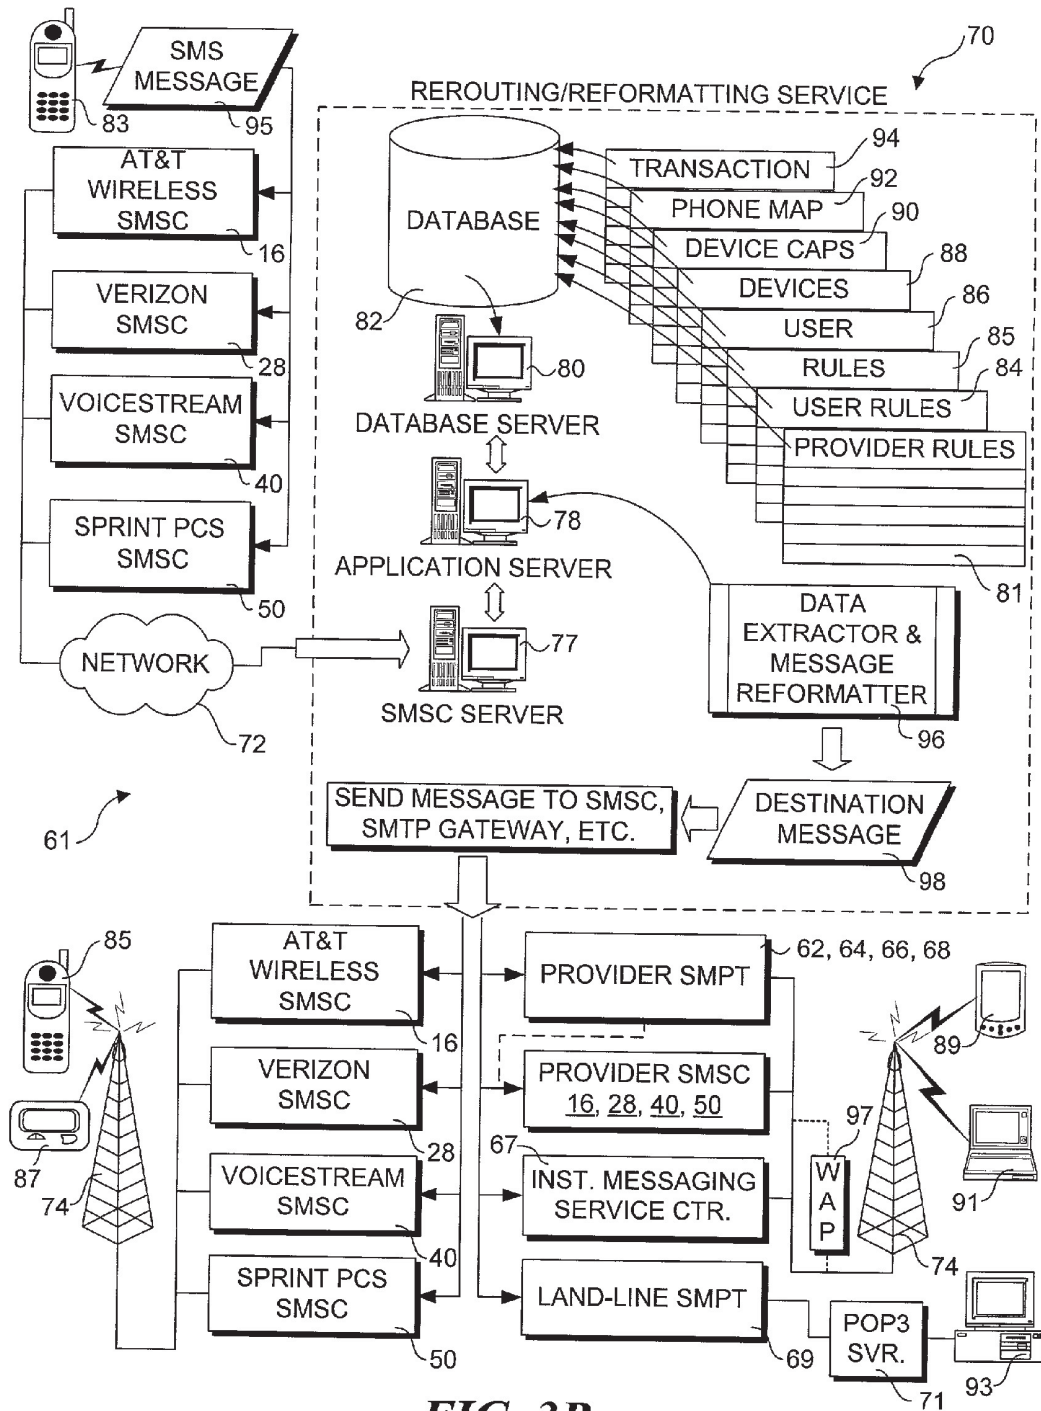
70

SMS MESSAGE

83

95

RE­ROUTING/REFORMATTING SERVICE

AT&T WIRELESS SMSC

16

VERIZON SMSC

28

VOICESTREAM SMSC

40

SPRINT PCS SMSC

50

NETWORK

72

61

DATABASE

82

80

DATABASE SERVER

78

APPLICATION SERVER

77

SMSC SERVER

TRANSACTION 94

PHONE MAP 92

DEVICE CAPS 90

DEVICES 88

USER 86

RULES 85

USER RULES 84

PROVIDER RULES

81

DATA EXTRACTOR & MESSAGE REFORMATTER

96

SEND MESSAGE TO SMSC, SMTP GATEWAY, ETC.

DESTINATION MESSAGE

98

85

AT&T WIRELESS SMSC

16

VERIZON SMSC

28

VOICESTREAM SMSC

40

SPRINT PCS SMSC

50

87

74

PROVIDER SMPT

62, 64, 66, 68

PROVIDER SMSC 16, 28, 40, 50

67

INST. MESSAGING SERVICE CTR.

LAND-LINE SMPT

69

97

W A P

89

91

74

POP3 SVR.

71

93

FIG. 3B